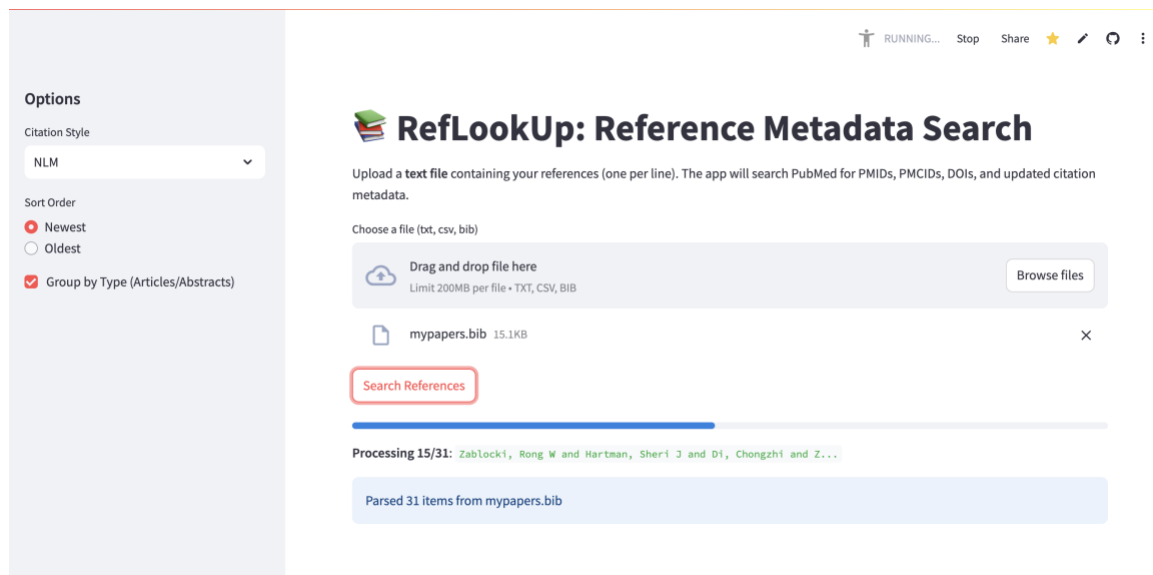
RUNNING... Stop Share

Options

Citation Style

NLM

Sort Order

Newest

Oldest

Group by Type (Articles/Abstracts)

📚 RefLookUp: Reference Metadata Search

Upload a **text file** containing your references (one per line). The app will search PubMed for PMIDs, PMCIDs, DOIs, and updated citation metadata.

Choose a file (txt, csv, bib)

Drag and drop file here

Limit 200MB per file • TXT, CSV, BIB

Browse files

mypapers.bib 15.1KB

Search References

**Processing 15/31:** Zablocki, Rong W and Hartman, Sheri J and Di, Chongzhi and Z...

Parsed 31 items from mypapers.bib